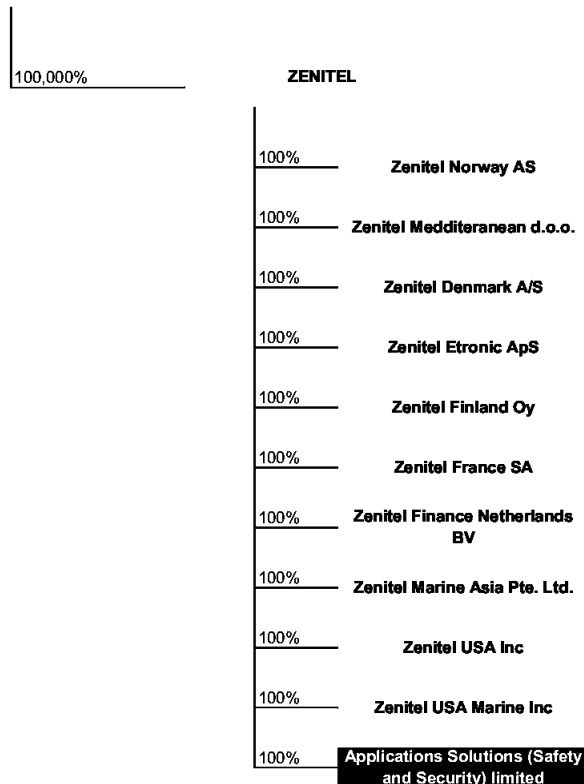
100,000%

ZENITEL

100%
Zenitel Norway AS

100%
Zenitel Medditeranean d.o.o.

100%
Zenitel Denmark A/S

100%
Zenitel Etronic ApS

100%
Zenitel Finland Oy

100%
Zenitel France SA

100%
Zenitel Finance Netherlands BV

100%
Zenitel Marine Asia Pte. Ltd.

100%
Zenitel USA Inc

100%
Zenitel USA Marine Inc

100%
Applications Solutions (Safety and Security) limited